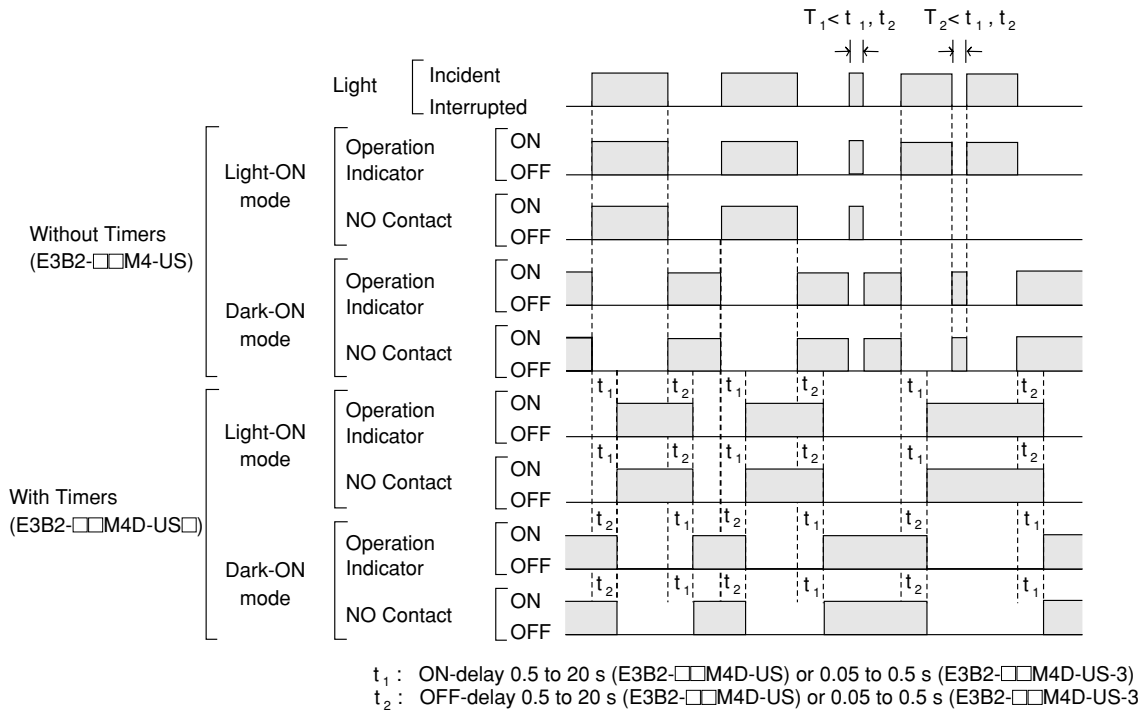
$T_1 < t_1, t_2$ $T_2 < t_1, t_2$

Light Incident Interrupted

Without Timers (E3B2-□□M4-US)

Light-ON mode

Operation Indicator ON OFF

NO Contact ON OFF

Dark-ON mode

Operation Indicator ON OFF

NO Contact ON OFF

With Timers (E3B2-□□M4D-US□)

Light-ON mode

Operation Indicator ON OFF

$t_1$ $t_2$ $t_1$ $t_2$ $t_1$ $t_2$

NO Contact ON OFF

$t_1$ $t_2$ $t_1$ $t_2$ $t_1$ $t_2$

Dark-ON mode

Operation Indicator ON OFF

$t_2$ $t_1$ $t_2$ $t_1$ $t_2$ $t_1$

NO Contact ON OFF

$t_2$ $t_1$ $t_2$ $t_1$ $t_2$ $t_1$

$t_1$ : ON-delay 0.5 to 20 s (E3B2-□□M4D-US) or 0.05 to 0.5 s (E3B2-□□M4D-US-3)
$t_2$ : OFF-delay 0.5 to 20 s (E3B2-□□M4D-US) or 0.05 to 0.5 s (E3B2-□□M4D-US-3